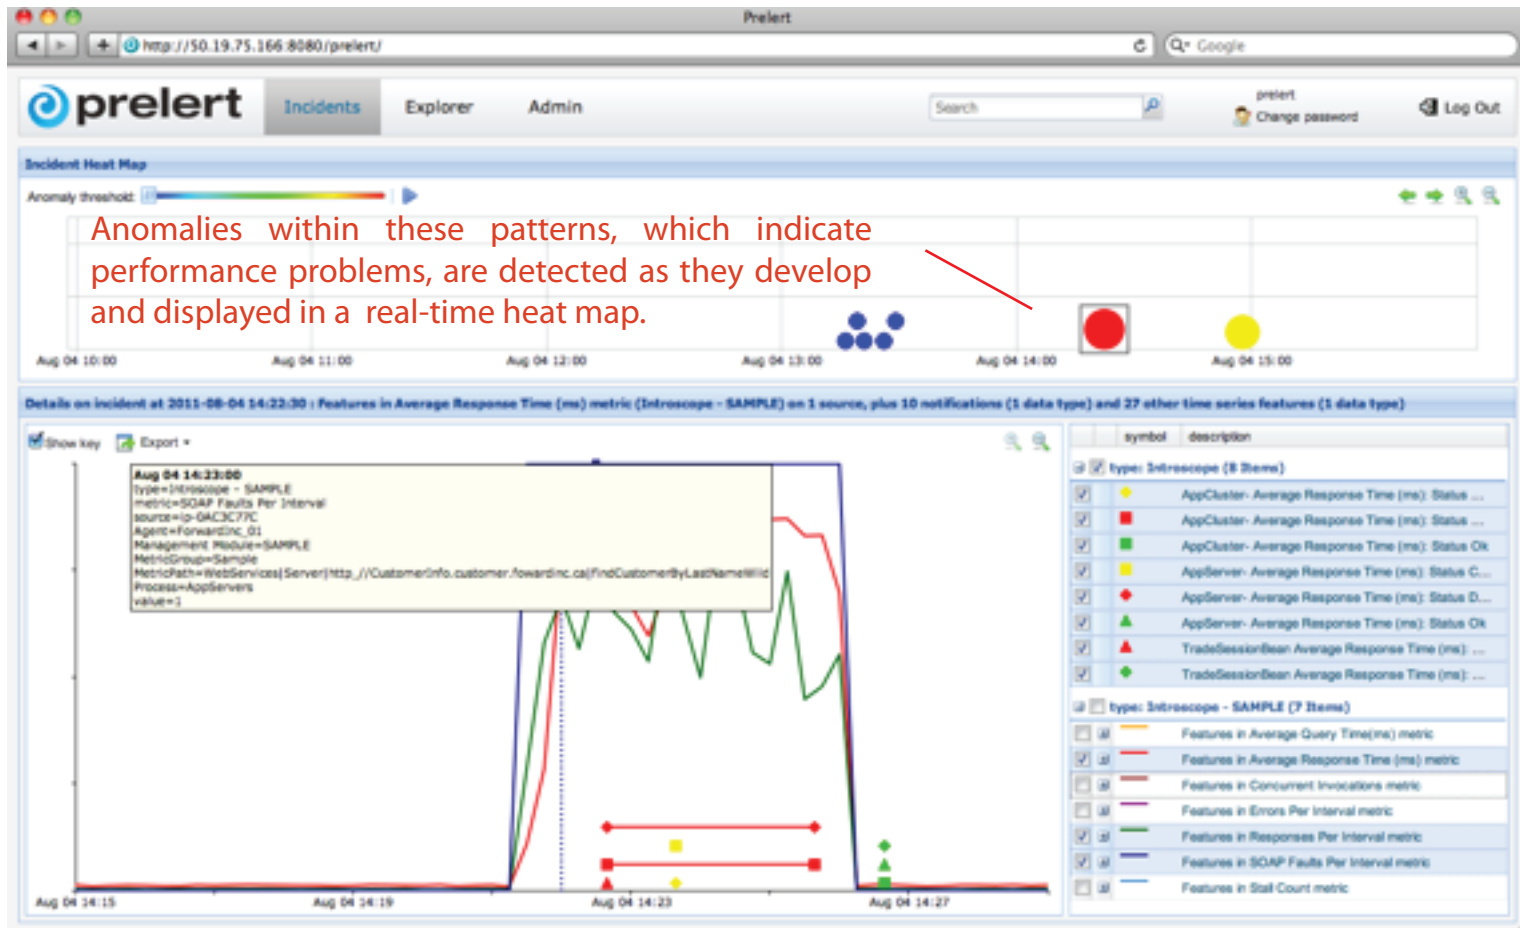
Prelert

http://50.19.75.166:8080/prelert/

Google

prelert

Incidents Explorer Admin

Search

prelert
Change password

Log Out

Incident Heat Map

Anomaly threshold:

Anomalies within these patterns, which indicate performance problems, are detected as they develop and displayed in a real-time heat map.

Aug 04 10:00 Aug 04 11:00 Aug 04 12:00 Aug 04 13:00 Aug 04 14:00 Aug 04 15:00

Details on incident at 2011-08-04 14:22:30 : Features in Average Response Time (ms) metric (Introscope - SAMPLE) on 1 source, plus 10 notifications (1 data type) and 27 other time series features (1 data type)

Show key Export

Aug 04 14:23:00
type=Introscope - SAMPLE
metric=SOAP Faults Per Interval
source=ip-0AC3C77C
Agent=ForwardInc_01
Management Module=SAMPLE
MetricGroup=Sample
MetricPath=WebServices|Server|http_//CustomerInfo.customer.fowardinc.ca|FindCustomerByLastNameWild
Process=AppServers
value=1

Aug 04 14:15 Aug 04 14:19 Aug 04 14:23 Aug 04 14:27

| | symbol | description |
|---|---|---|
| | | type: Introscope (8 Items) |
| | | AppCluster- Average Response Time (ms): Status ... |
| | | AppCluster- Average Response Time (ms): Status ... |
| | | AppCluster- Average Response Time (ms): Status Ok |
| | | AppServer- Average Response Time (ms): Status C... |
| | | AppServer- Average Response Time (ms): Status D... |
| | | AppServer- Average Response Time (ms): Status Ok |
| | | TradeSessionBean Average Response Time (ms): ... |
| | | TradeSessionBean Average Response Time (ms): ... |
| | | type: Introscope - SAMPLE (7 Items) |
| | | Features in Average Query Time(ms) metric |
| | | Features in Average Response Time (ms) metric |
| | | Features in Concurrent Invocations metric |
| | | Features in Errors Per Interval metric |
| | | Features in Responses Per Interval metric |
| | | Features in SOAP Faults Per Interval metric |
| | | Features in Stall Count metric |